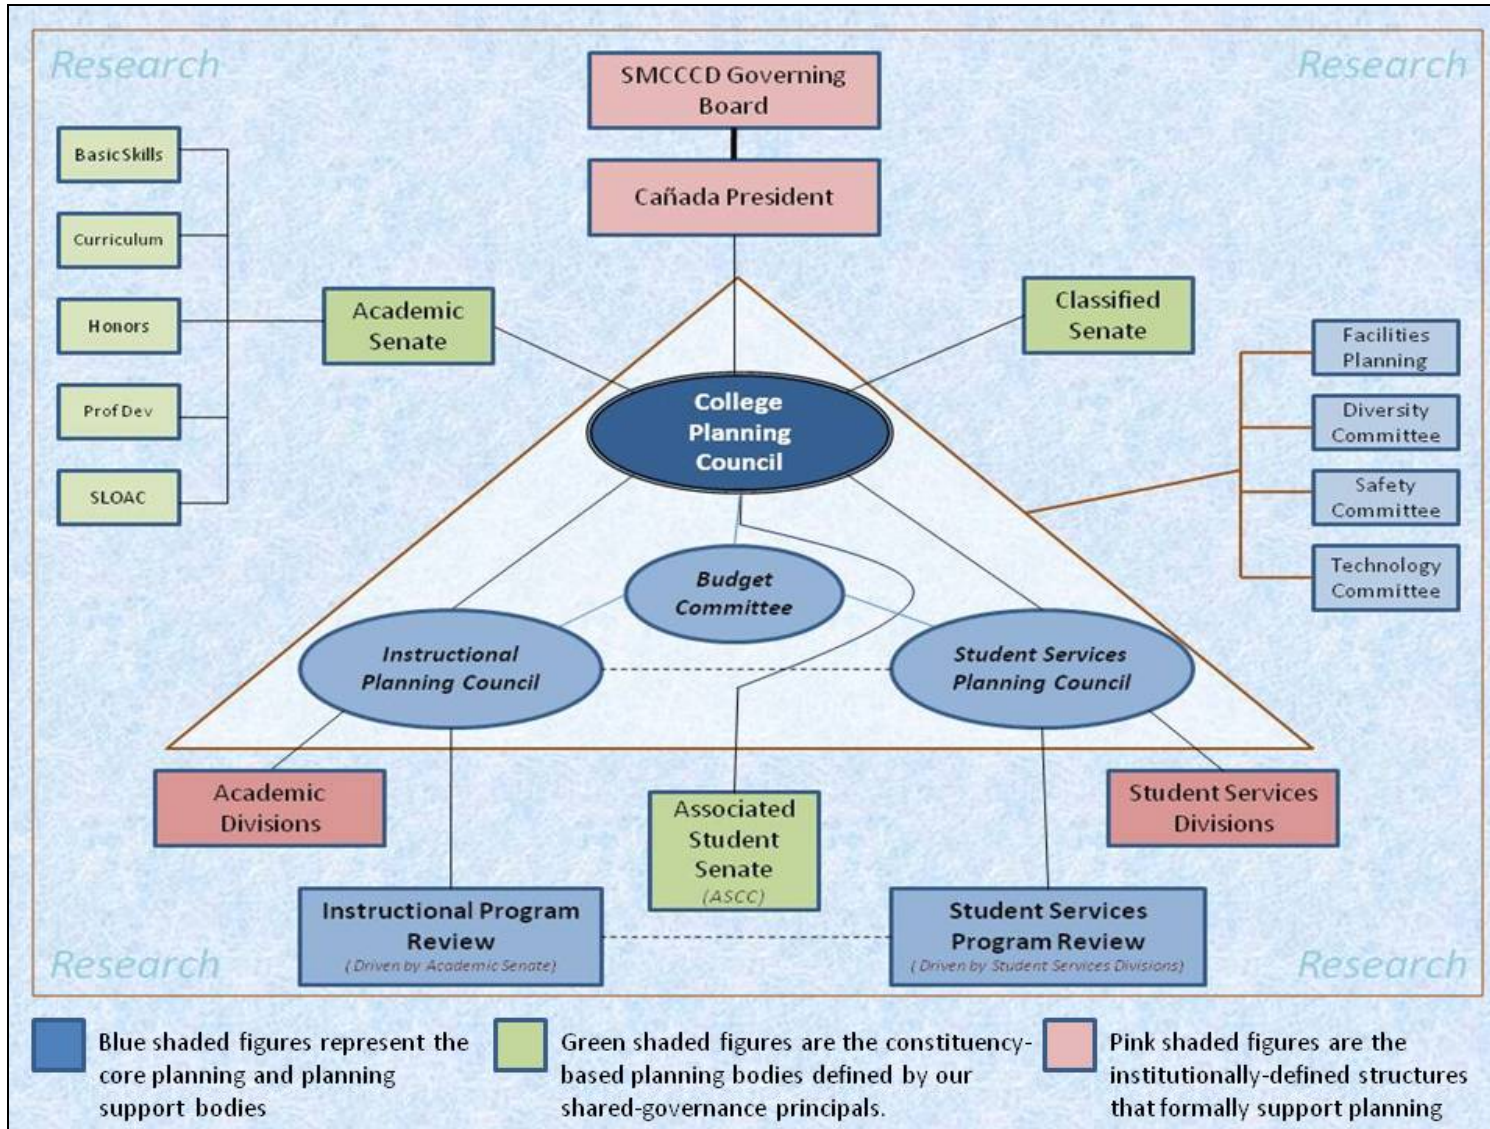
Research

Research

SMCCCD Governing Board

Cañada President

Basic Skills

Curriculum

Honors

Prof Dev

SLOAC

Academic Senate

Classified Senate

Facilities Planning

Diversity Committee

Safety Committee

Technology Committee

College Planning Council

Budget Committee

Instructional Planning Council

Student Services Planning Council

Academic Divisions

Associated Student Senate (ASCC)

Student Services Divisions

Instructional Program Review (Driven by Academic Senate)

Student Services Program Review (Driven by Student Services Divisions)

Research

Research

Blue shaded figures represent the core planning and planning support bodies

Green shaded figures are the constituency-based planning bodies defined by our shared-governance principals.

Pink shaded figures are the institutionally-defined structures that formally support planning